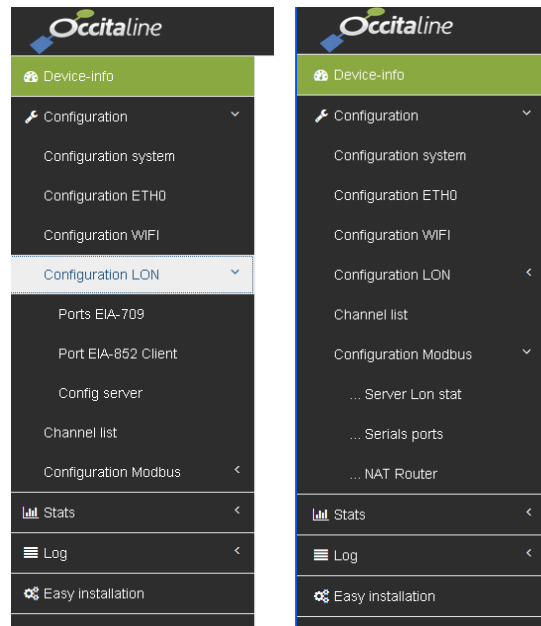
Occitaline

Device-info

Configuration

Configuration system

Configuration ETH0

Configuration WIFI

Configuration LON

Ports EIA-709

Port EIA-852 Client

Config server

Channel list

Configuration Modbus

Stats

Log

Easy installation

Occitaline

Device-info

Configuration

Configuration system

Configuration ETH0

Configuration WIFI

Configuration LON

Channel list

Configuration Modbus

... Server Lon stat

... Serials ports

... NAT Router

Stats

Log

Easy installation